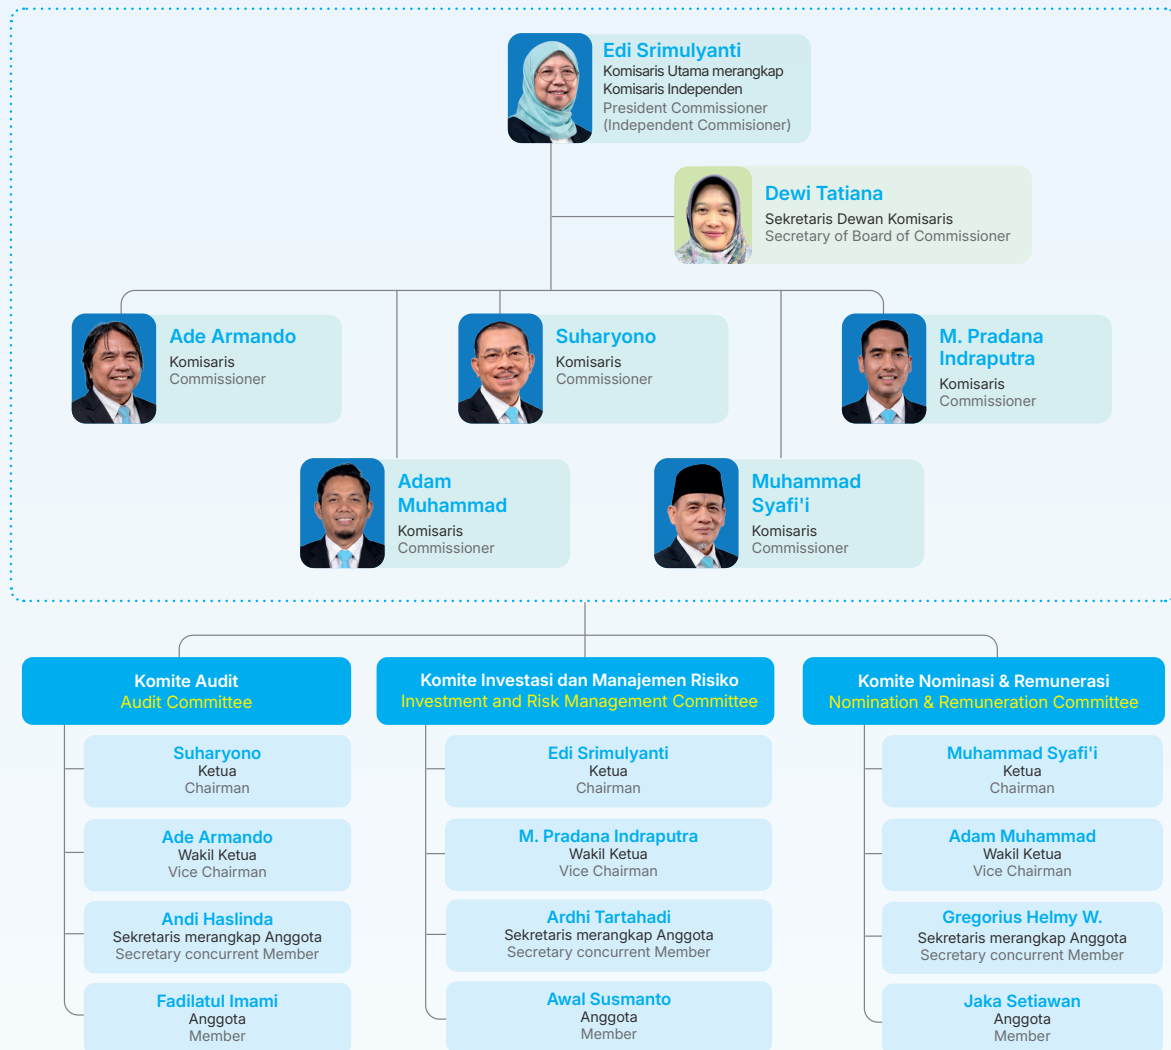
Edi Srimulyanti
Komisaris Utama merangkap Komisaris Independen
President Commissioner (Independent Commisioner)

Dewi Tatiana
Sekretaris Dewan Komisaris
Secretary of Board of Commissioner

Ade Armando
Komisaris
Commissioner

Suharyono
Komisaris
Commissioner

M. Pradana Indraputra
Komisaris
Commissioner

Adam Muhammad
Komisaris
Commissioner

Muhammad Syafi'i
Komisaris
Commissioner

Komite Audit
Audit Committee

Suharyono
Ketua
Chairman

Ade Armando
Wakil Ketua
Vice Chairman

Andi Haslinda
Sekretaris merangkap Anggota
Secretary concurrent Member

Fadilatul Imami
Anggota
Member

Komite Investasi dan Manajemen Risiko
Investment and Risk Management Committee

Edi Srimulyanti
Ketua
Chairman

M. Pradana Indraputra
Wakil Ketua
Vice Chairman

Ardhi Tartahadi
Sekretaris merangkap Anggota
Secretary concurrent Member

Awal Susmanto
Anggota
Member

Komite Nominasi & Remunerasi
Nomination & Remuneration Committee

Muhammad Syafi'i
Ketua
Chairman

Adam Muhammad
Wakil Ketua
Vice Chairman

Gregorius Helmy W.
Sekretaris merangkap Anggota
Secretary concurrent Member

Jaka Setiawan
Anggota
Member